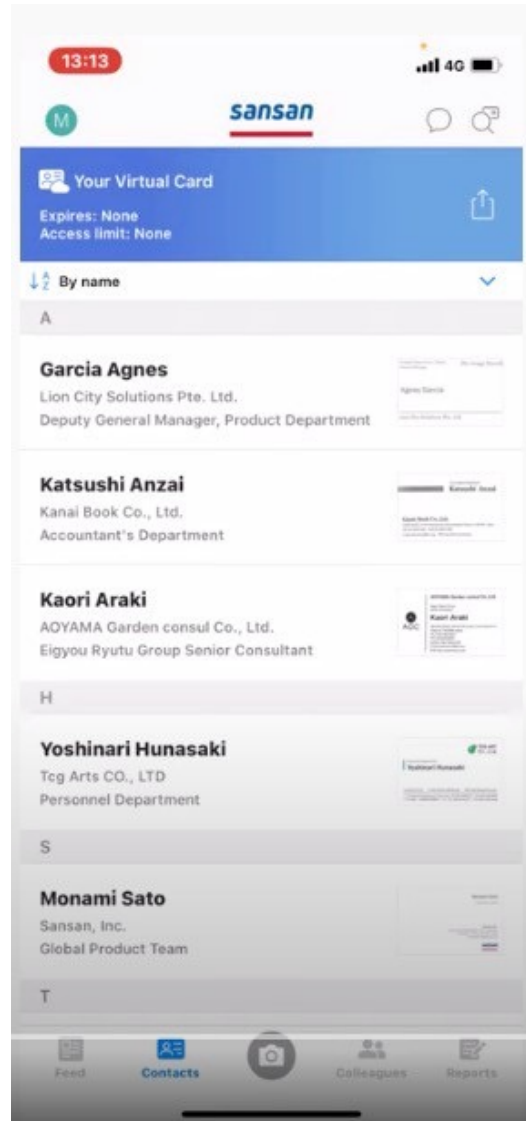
13:13

4G

M

sansan

Your Virtual Card

Expires: None
Access limit: None

By name

A

Garcia Agnes
Lion City Solutions Pte. Ltd.
Deputy General Manager, Product Department

Katsushi Anzai
Kanai Book Co., Ltd.
Accountant's Department

Kaori Araki
AOYAMA Garden consul Co., Ltd.
Eigyou Ryutu Group Senior Consultant

H

Yoshinari Hunasaki
Tcg Arts CO., LTD
Personnel Department

S

Monami Sato
Sansan, Inc.
Global Product Team

T

Feed

Contacts

Colleagues

Reports